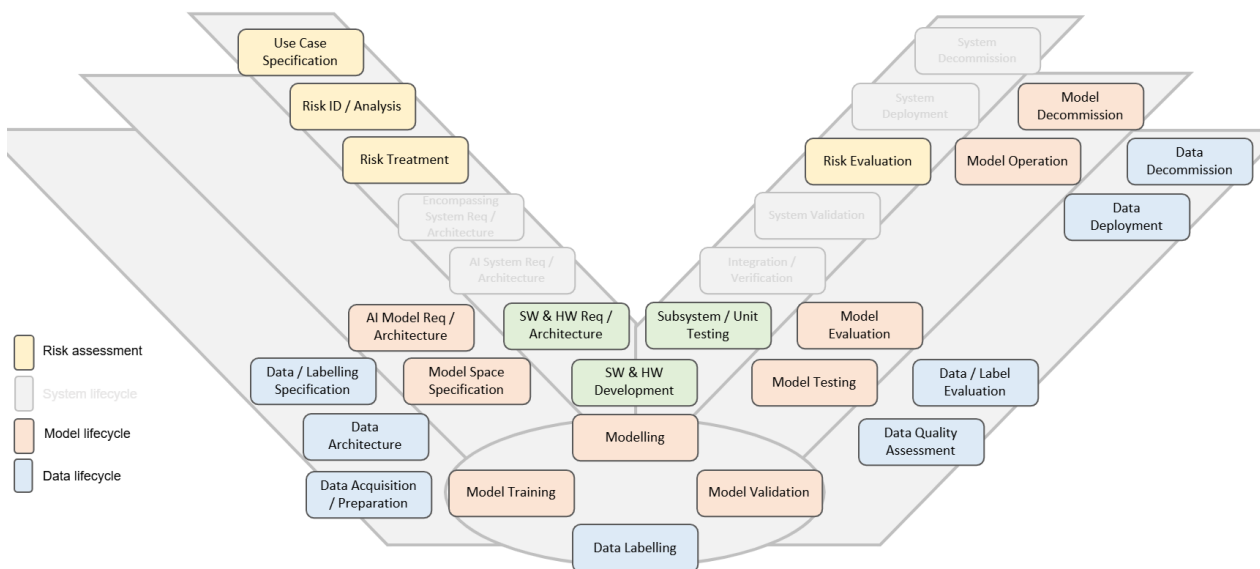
Use Case Specification

Risk ID / Analysis

Risk Treatment

Encompassing System Req / Architecture

AI System Req / Architecture

AI Model Req / Architecture

SW & HW Req / Architecture

Data / Labelling Specification

Model Space Specification

SW & HW Development

Data Architecture

Modelling

Data Acquisition / Preparation

Model Training

Model Validation

Data Labelling

Subsystem / Unit Testing

Model Evaluation

Model Testing

Data / Label Evaluation

Data Quality Assessment

Integration / Verification

System Validation

Risk Evaluation

Model Operation

Data Decommission

Data Deployment

System Deployment

Model Decommission

System Decommission

Risk assessment

System lifecycle

Model lifecycle

Data lifecycle